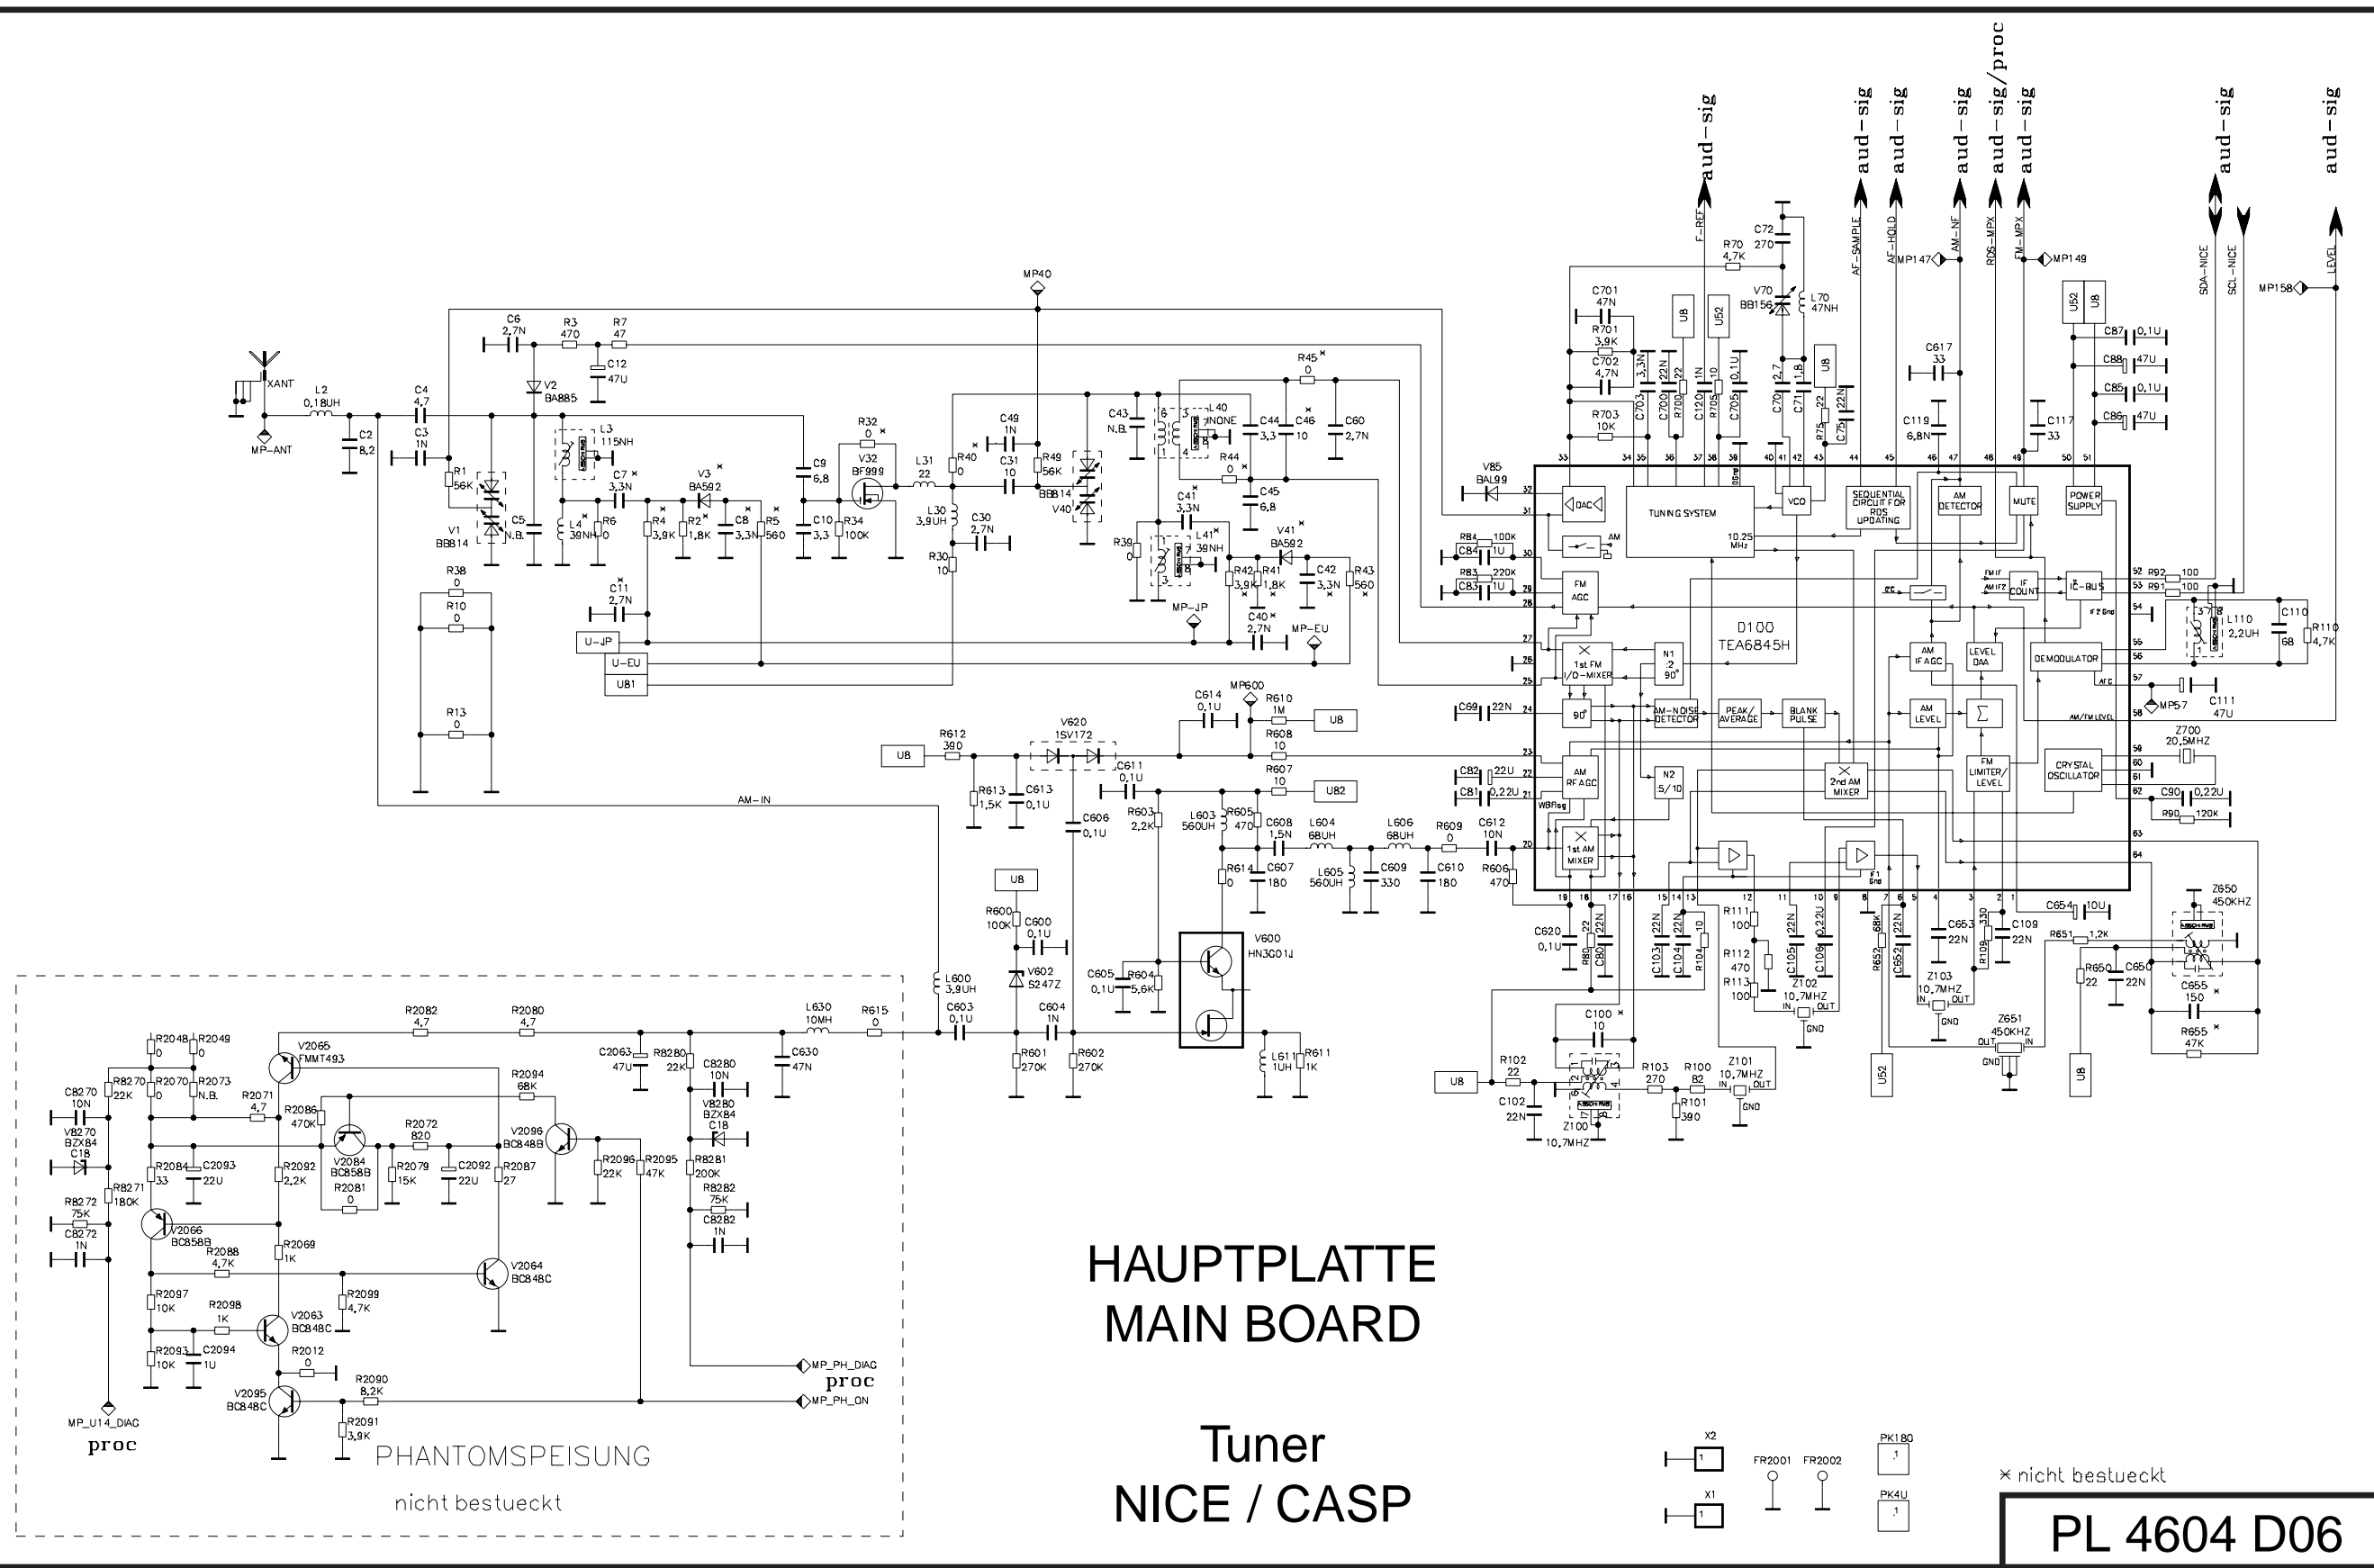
aud-sig
aud-sig
aud-sig
aud-sig
aud-sig/proc
aud-sig
aud-sig
aud-sig

F-REF
AF-SAMPLE
AF-HOLD
AM-NF
RDS-MPX
FM-MPX
SDA-NICE
SCL-NICE
LEVEL
MP147
MP149
MP158

XANT
MP-ANT
L2 0,18UH
C2 8,2
C4 4,7
C3 1N
C6 2,7N
R3 470
R7 47
C12 47U
V2 BA885
L3 115NH
R1 56K
V1 BB814
C5 N.B.
L4 39NH
R6 0
C7 3,3N
R4 3,9K
V3 BA592
R2 1,8K
C8 3,3N
R5 560
C9 6,8
C10 3,3
R32 0
V32 BF999
R34 100K
L31 22
L30 3,9UH
C30 2,7N
R40 0
R30 10
C49 1N
C31 10
MP40
R49 56K
BB814
V40
C43 N.B.
L40 NONE
R45 0
C44 3,3
C46 10
C60 2,7N
R44 0
C45 6,8
C41 3,3N
L41 39NH
R39 0
MP-JP
R42 3,9K
R41 1,8K
V41 BA592
C42 3,3N
R43 560
C40 2,7N
MP-EU
R38 0
R10 0
R13 0
C11 2,7N
U-JP
U-EU
U81
AM-IN

V85 BAL99
R84 100K
C84 1U
R83 220K
C83 1U
C701 47N
R701 3,9K
C702 4,7N
R703 10K
C703 3,3N
C700 22N
R700 22
U8
U52
C120 1N
R705 10
C705 0,1U
R70 4,7K
C72 270
V70 BB156
L70 47NH
C707 2,7
C71 1,8
R75 22
C75 22N
C617 33
C119 6,8N
C117 33
C87 0,1U
C88 47U
C85 0,1U
C86 47U

DAC
TUNING SYSTEM
10.25 MHz
VCO
SEQUENTIAL CIRCUIT FOR RDS UPDATING
AM DETECTOR
MUTE
POWER SUPPLY
AM
FM AGC
IF COUNT
I²C-BUS
D100
TEA6845H
1st FM I/Q-MIXER
N1 :2 90°
AM IFAGC
LEVEL DAA
DEMODULATOR
90°
AM-NOISE DETECTOR
PEAK/ AVERAGE
BLANK PULSE
AM LEVEL
Σ
AM RF AGC
N2 5/10
2nd AM MIXER
FM LIMITER/ LEVEL
CRYSTAL OSCILLATOR
1st AM MIXER
WBRag
AM/FM LEVEL
AFC
IF2 Gnd
FMIF
AMIF2
F1 Gnd

R92 100
R91 100
L110 2,2UH
C110 68
R110 4,7K
MP57
C111 47U
Z700 20,5MHZ
C90 0,22U
R90 120K
C69 22N
C82 22U
C81 0,22U

MP600
C614 0,1U
R610 1M
R608 10
R607 10
U82
R612 390
V620 1SV172
C611 0,1U
R613 1,5K
C613 0,1U
C606 0,1U
R603 2,2K
L603 560UH
R605 470
C608 1,5N
L604 68UH
L606 68UH
R609 0
C612 10N
R606 470
R614 0
C607 180
L605 560UH
C609 330
C610 180
C620 0,1U
R80 22
C80 22N
C103 22N
C104 22N
R104 10
R111 100
R112 470
R113 100
C105 22N
C106 0,22U
Z102 10,7MHZ
IN OUT GND
R652 68K
C652 22N
C653 22N
Z103 10,7MHZ
R109 330
C109 22N
C654 10U
R651 1,2K
Z650 450KHZ
R650 22
C650 22N
C655 150
R655 47K
Z651 450KHZ
OUT IN GND
C100 10
R102 22
C102 22N
Z100 10,7MHZ
R103 270
R100 82
R101 390
Z101 10,7MHZ

U8
R600 100K
C600 0,1U
V602 5247Z
C605 0,1U
R604 5,6K
V600 HN3C01J
L600 3,9UH
C603 0,1U
C604 1N
R601 270K
R602 270K
L611 1UH
R611 1K
L630 10MH
R615 0

R2048 0
R2049 0
C8270 10N
V8270 BZX84 C18
R8270 22K
R2070 0
R2073 N.B.
V2065 FMMT493
R2082 4,7
R2080 4,7
C2063 47U
R8280 22K
C8280 10N
V8280 BZX84 C18
C630 47N
R2071 4,7
R2086 470K
R2094 68K
V2084 BC858B
R2072 820
V2096 BC848B
R2084 33
C2093 22U
R2092 2,2K
R2079 15K
C2092 22U
R2087 27
R2096 22K
R2095 47K
R8281 200K
R8271 180K
R2081 0
R8282 75K
C8282 1N
R8272 75K
C8272 1N
V2066 BC858B
R2088 4,7K
R2069 1K
V2064 BC848C
R2097 10K
R2098 1K
R2099 4,7K
V2063 BC848C
R2093 10K
C2094 1U
R2012 0
MP_PH_DIAG
proc
R2090 8,2K
V2095 BC848C
MP_PH_ON
R2091 3,9K
MP_U14_DIAG
proc
PHANTOMSPEISUNG
nicht bestueckt

HAUPTPLATTE
MAIN BOARD

Tuner
NICE / CASP

X2
X1
FR2001
FR2002
PK180
PK4U

× nicht bestueckt

PL 4604 D06